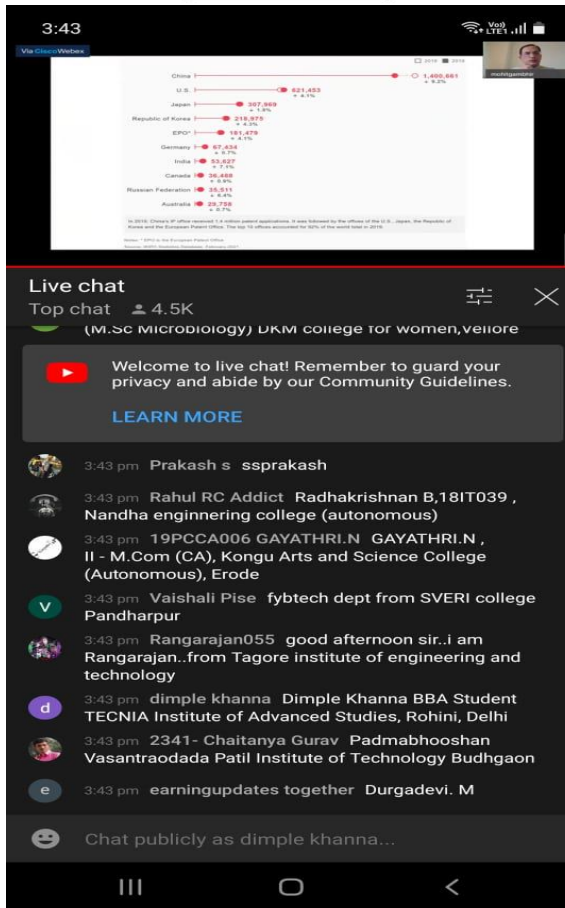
3:43

Via Cisco Webex

2018 2019

China 1,400,661 + 8.2%
U.S. 621,453 + 4.1%
Japan 307,969 + 1.8%
Republic of Korea 210,975 + 4.2%
EPO* 181,479 + 4.1%
Germany 67,434 + 0.7%
India 53,627 + 7.1%
Canada 36,488 + 6.9%
Russian Federation 35,511 + 6.4%
Australia 29,758 + 0.7%

In 2018, China's IP office received 1.4 million patent applications. It was followed by the offices of the U.S., Japan, the Republic of Korea and the European Patent Office. The top 10 offices accounted for 92% of the world total in 2018.

Notes: * EPO is the European Patent Office
Source: WIPO Statistics Database, February 2020

mohitgambhir

Live chat
Top chat 4.5K

(M.Sc Microbiology) DKM college for women,vellore

Welcome to live chat! Remember to guard your privacy and abide by our Community Guidelines.
LEARN MORE

3:43 pm Prakash s ssprakash
3:43 pm Rahul RC Addict Radhakrishnan B,18IT039 , Nandha enginnering college (autonomous)
3:43 pm 19PCCA006 GAYATHRI.N GAYATHRI.N , II - M.Com (CA), Kongu Arts and Science College (Autonomous), Erode
3:43 pm Vaishali Pise fybtech dept from SVERI college Pandharpur
3:43 pm Rangarajan055 good afternoon sir..i am Rangarajan..from Tagore institute of engineering and technology
3:43 pm dimple khanna Dimple Khanna BBA Student TECNIA Institute of Advanced Studies, Rohini, Delhi
3:43 pm 2341- Chaitanya Gurav Padmabhooshan Vasantraodada Patil Institute of Technology Budhgaon
3:43 pm earningupdates together Durgadevi. M

Chat publicly as dimple khanna...